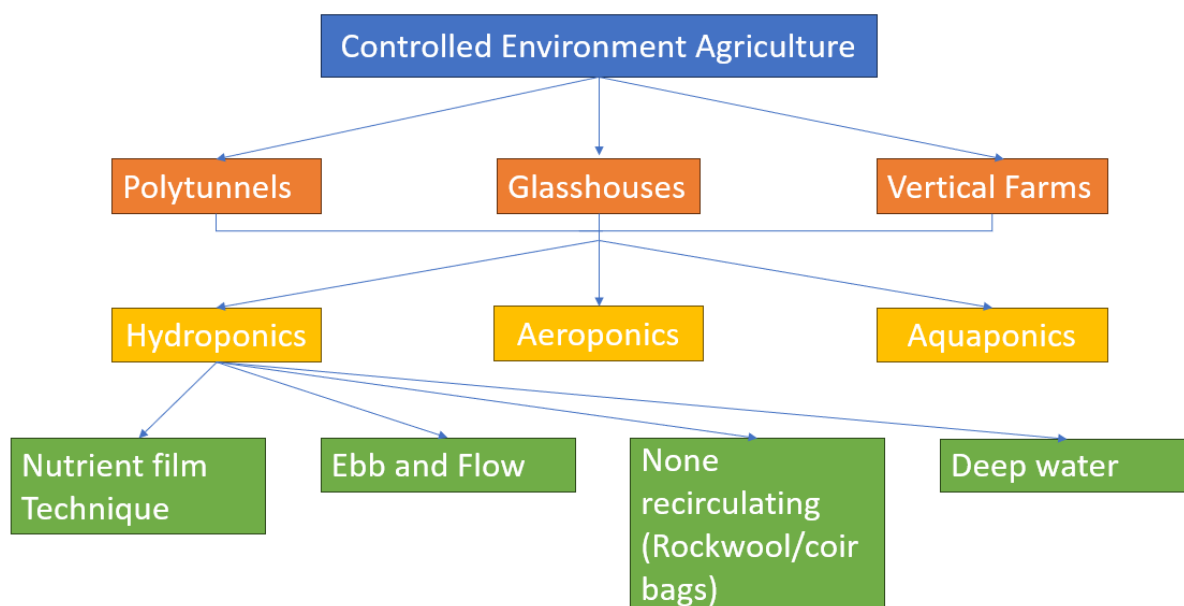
Controlled Environment Agriculture

Polytunnels

Glasshouses

Vertical Farms

Hydroponics

Aeroponics

Aquaponics

Nutrient film Technique

Ebb and Flow

None recirculating (Rockwool/coir bags)

Deep water